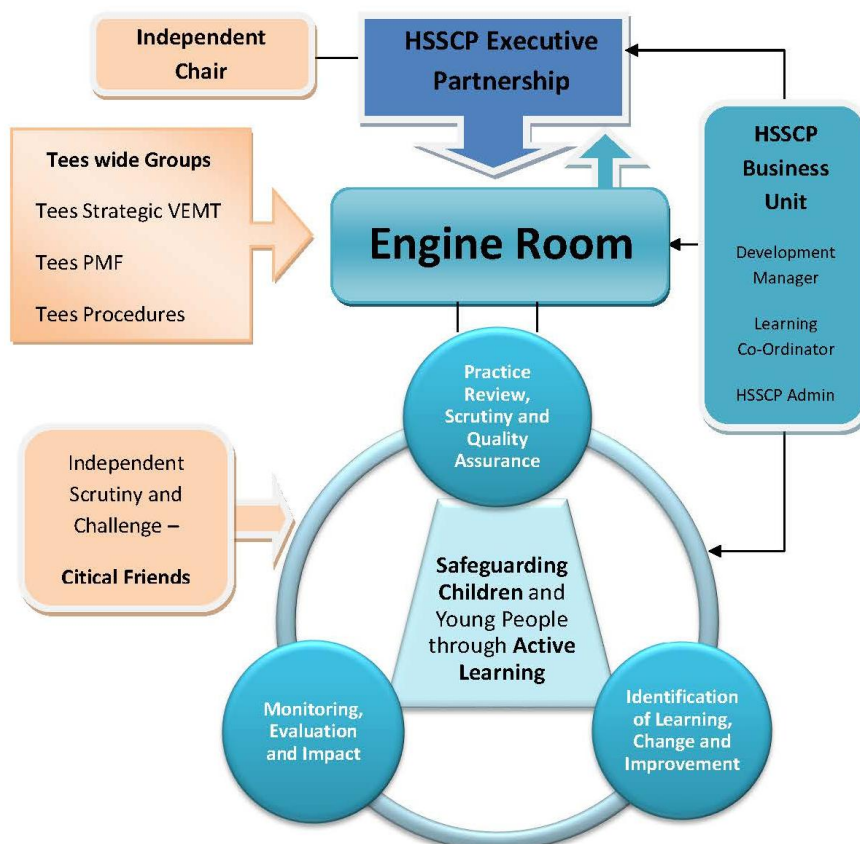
Independent Chair

HSSCP Executive Partnership

Tees wide Groups

Tees Strategic VEMT

Tees PMF

Tees Procedures

Engine Room

HSSCP Business Unit

Development Manager

Learning Co-Ordinator

HSSCP Admin

Practice Review, Scrutiny and Quality Assurance

Independent Scrutiny and Challenge –

Citical Friends

Safeguarding Children and Young People through Active Learning

Monitoring, Evaluation and Impact

Identification of Learning, Change and Improvement